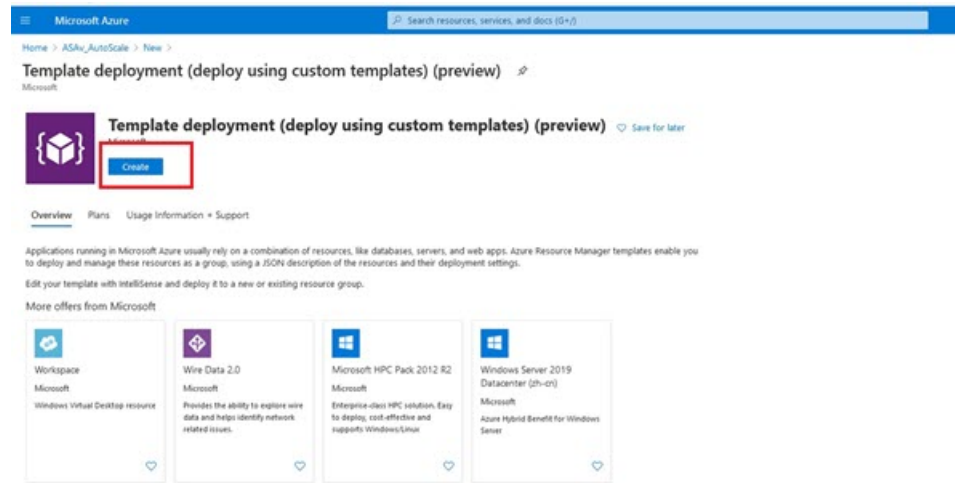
Microsoft Azure

Search resources, services, and docs (G+/)

Home > ASAv_AutoScale > New >

Template deployment (deploy using custom templates) (preview)

Microsoft

Template deployment (deploy using custom templates) (preview)

Save for later

Microsoft

Create

Overview Plans Usage Information + Support

Applications running in Microsoft Azure usually rely on a combination of resources, like databases, servers, and web apps. Azure Resource Manager templates enable you to deploy and manage these resources as a group, using a JSON description of the resources and their deployment settings.

Edit your template with IntelliSense and deploy it to a new or existing resource group.

More offers from Microsoft

Workspace
Microsoft
Windows Virtual Desktop resource

Wire Data 2.0
Microsoft
Provides the ability to explore wire data and helps identify network related issues.

Microsoft HPC Pack 2012 R2
Microsoft
Enterprise-class HPC solution. Easy to deploy, cost-effective and supports Windows/Linux

Windows Server 2019 Datacenter (zh-cn)
Microsoft
Azure Hybrid Benefit for Windows Server